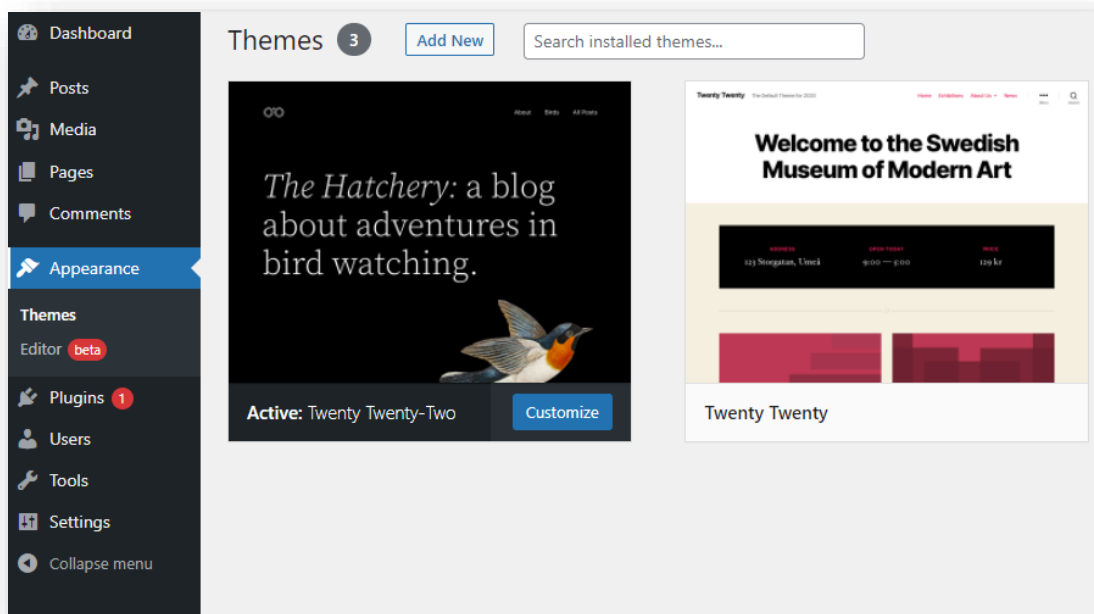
Dashboard
Posts
Media
Pages
Comments
Appearance
Themes
Editor beta
Plugins 1
Users
Tools
Settings
Collapse menu

Themes 3
Add New
Search installed themes...

About Birds All Posts

The Hatchery: a blog about adventures in bird watching.

Active: Twenty Twenty-Two
Customize

Twenty Twenty The Default Theme for 2020
Home Exhibitions About Us News
Menu Search

Welcome to the Swedish Museum of Modern Art

ADDRESS 123 Storgatan, Umeå
OPEN TODAY 9:00 — 5:00
PRICE 129 kr

Twenty Twenty